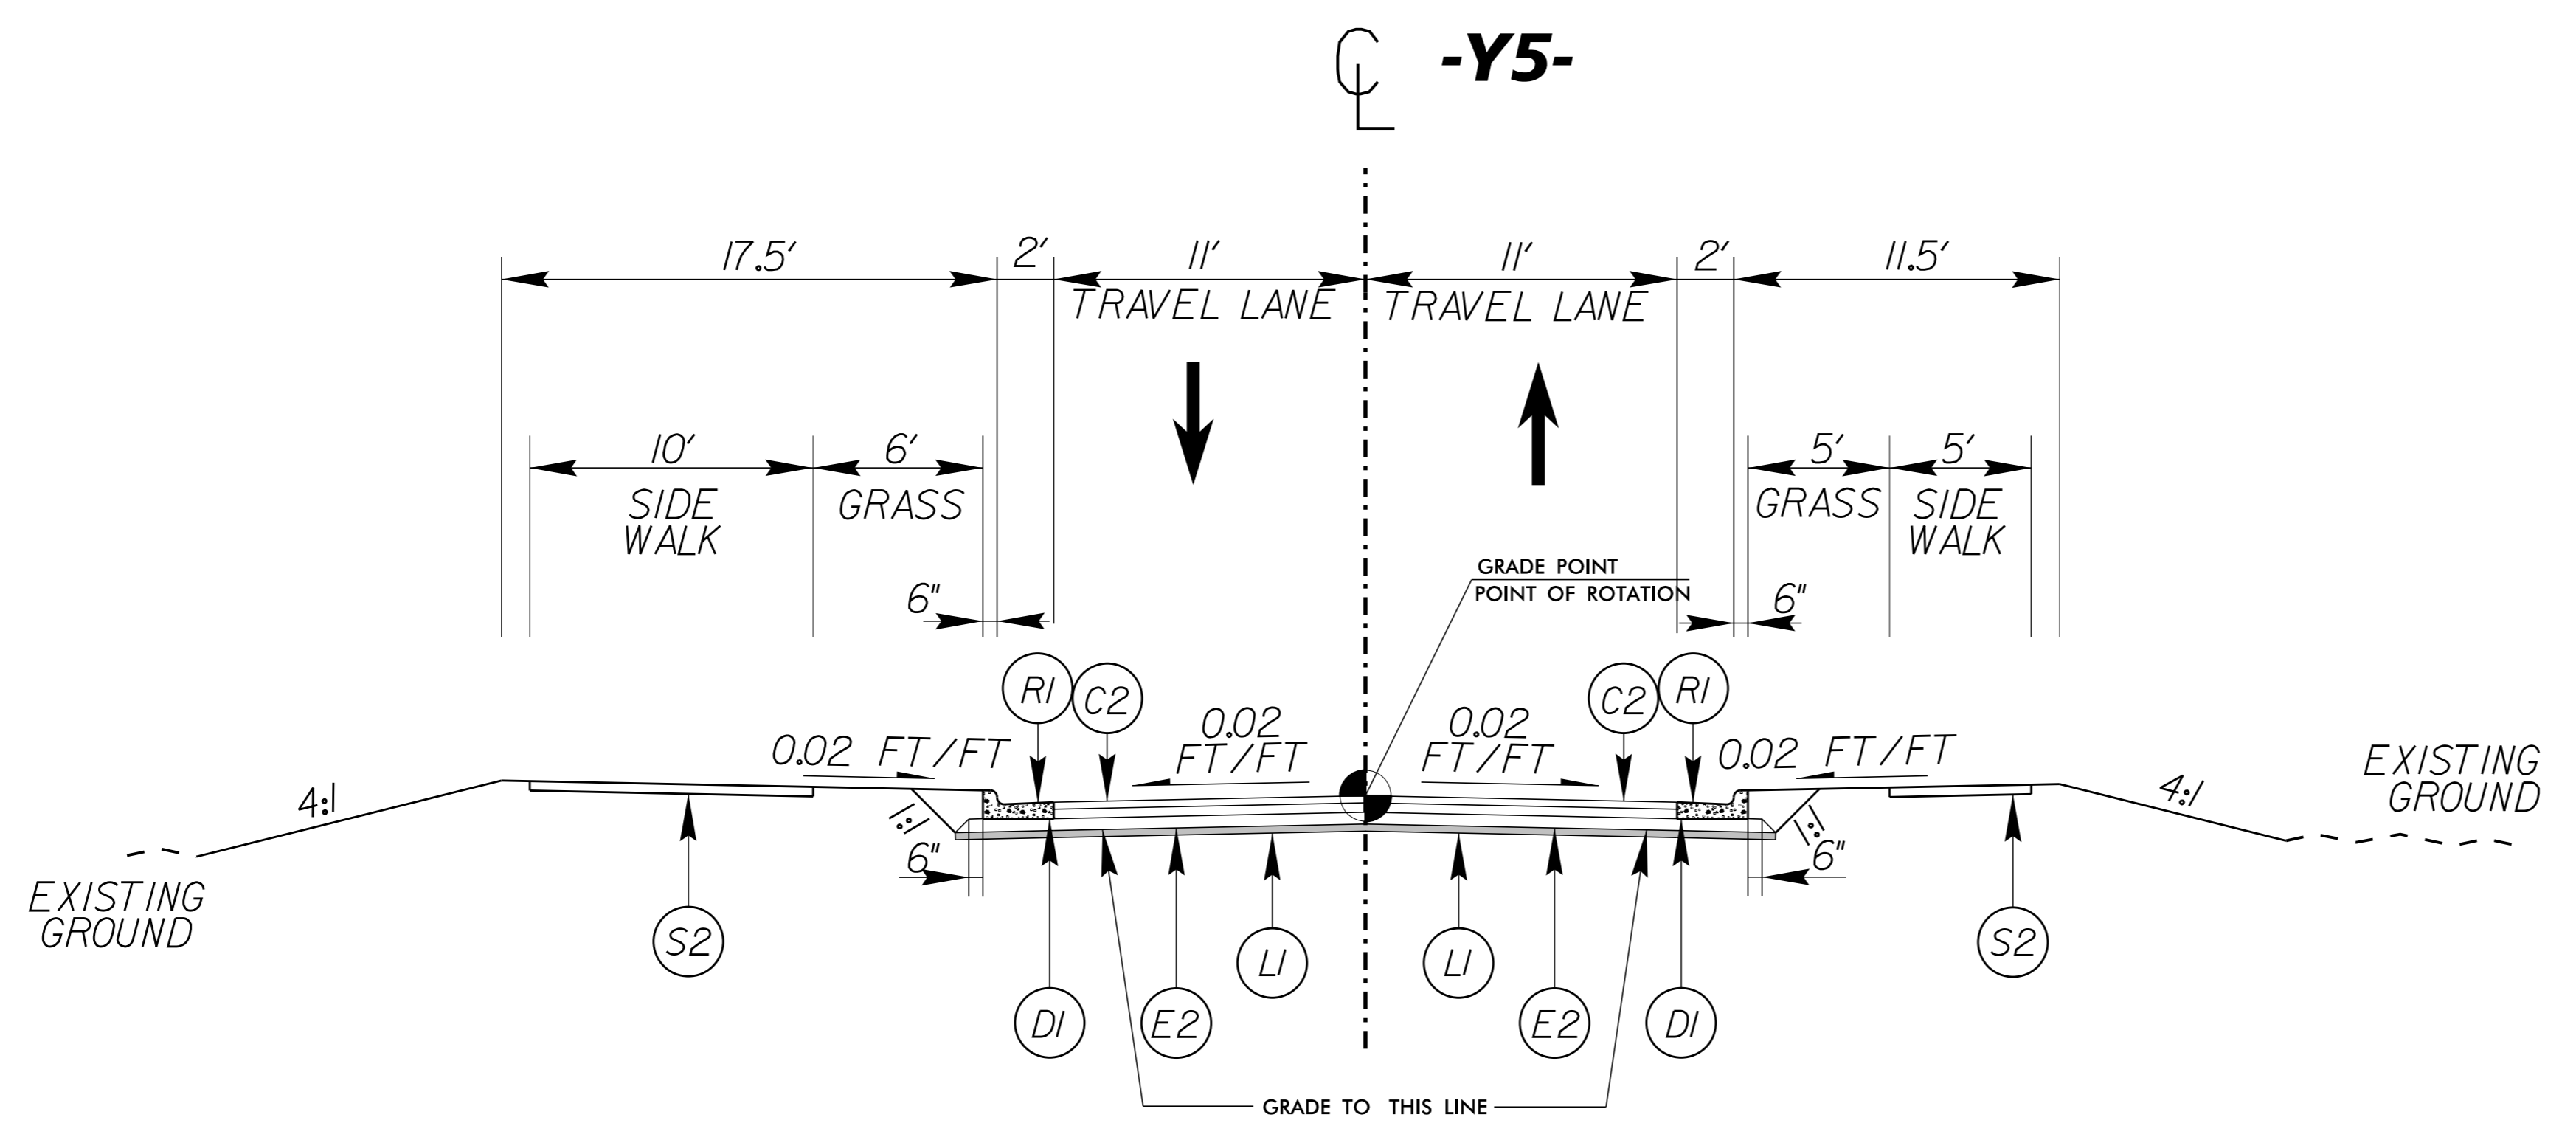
CL -Y5-

17.5'
2'
11'
TRAVEL LANE
11'
TRAVEL LANE
2'
11.5'

10'
SIDE WALK
6'
GRASS
5'
GRASS
5'
SIDE WALK

GRADE POINT
POINT OF ROTATION

6"
6"

R1
C2
C2
R1

0.02 FT/FT
0.02 FT/FT
0.02 FT/FT
0.02 FT/FT

4:1
1:1
1:1
4:1

EXISTING GROUND
EXISTING GROUND

6"
6"

S2
D1
E2
L1
L1
E2
D1
S2

GRADE TO THIS LINE